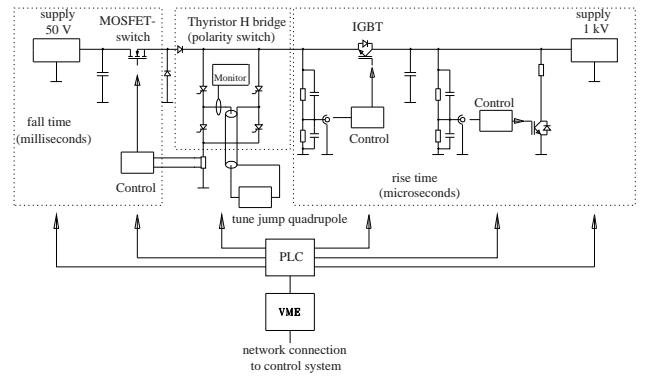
supply 50 V

MOSFET-switch

Thyristor H bridge (polarity switch)

Monitor

IGBT

supply 1 kV

fall time (milliseconds)

Control

Control

Control

rise time (microseconds)

tune jump quadrupole

PLC

VME

network connection to control system